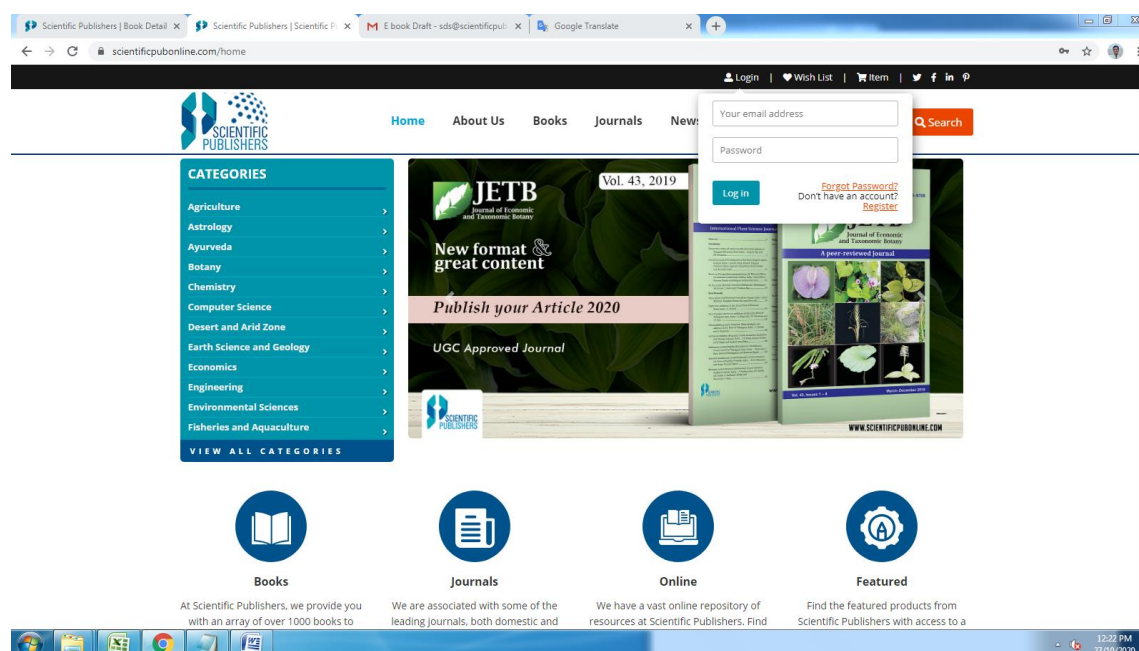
Scientific Publishers | Book Detail ×
Scientific Publishers | Scientific P ×
E book Draft - sds@scientificpub ×
Google Translate ×

scientificpubonline.com/home

Login | Wish List | Item |

SCIENTIFIC PUBLISHERS

Home About Us Books Journals News

Your email address
Password
Log in
Forgot Password?
Don't have an account?
Register

Search

CATEGORIES
Agriculture
Astrology
Ayurveda
Botany
Chemistry
Computer Science
Desert and Arid Zone
Earth Science and Geology
Economics
Engineering
Environmental Sciences
Fisheries and Aquaculture
VIEW ALL CATEGORIES

JETB
Journal of Economic and Taxonomic Botany
Vol. 43, 2019
New format & great content
Publish your Article 2020
UGC Approved Journal
SCIENTIFIC PUBLISHERS
Journal of Economic and Taxonomic Botany
A peer-reviewed Journal
WWW.SCIENTIFICPUBONLINE.COM

Books
At Scientific Publishers, we provide you with an array of over 1000 books to

Journals
We are associated with some of the leading journals, both domestic and

Online
We have a vast online repository of resources at Scientific Publishers. Find

Featured
Find the featured products from Scientific Publishers with access to a

12:22 PM
27/10/2020